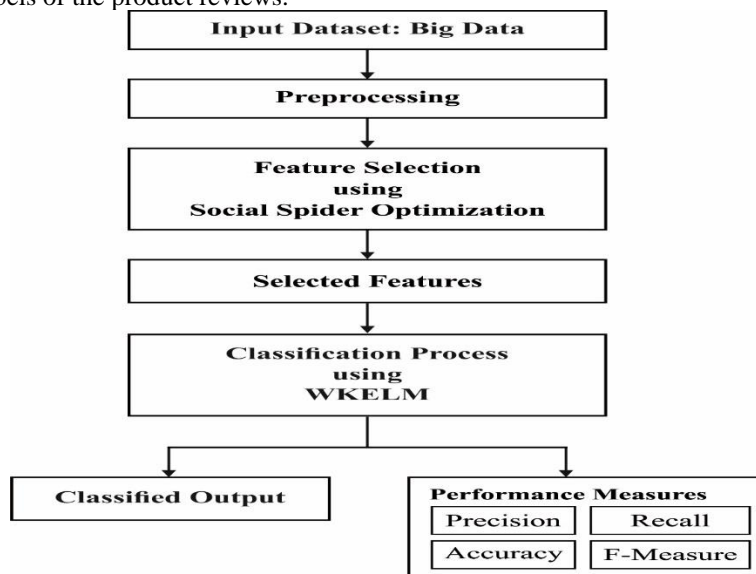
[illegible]bels of the product reviews.

Input Dataset: Big Data

Preprocessing

Feature Selection using Social Spider Optimization

Selected Features

Classification Process using WKELM

Classified Output

Performance Measures

Precision

Recall

Accuracy

F-Measure